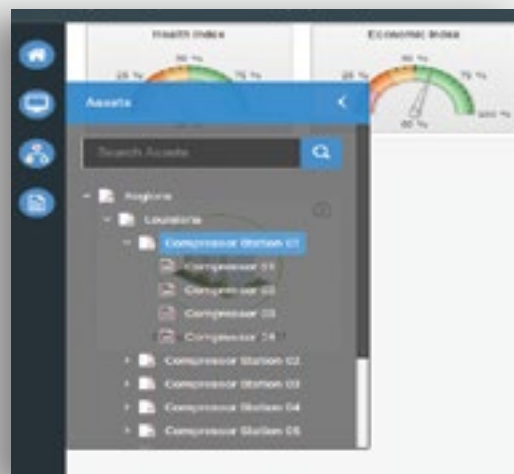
Health Index
50 %
25 %
75 %
Economic Index
50 %
25 %
75 %
100 %
80 %
Assets
Search Assets
Regions
Locations
Compressor Station 01
Compressor 01
Compressor 02
Compressor 03
Compressor 04
Compressor Station 02
Compressor Station 03
Compressor Station 04
Compressor Station 05